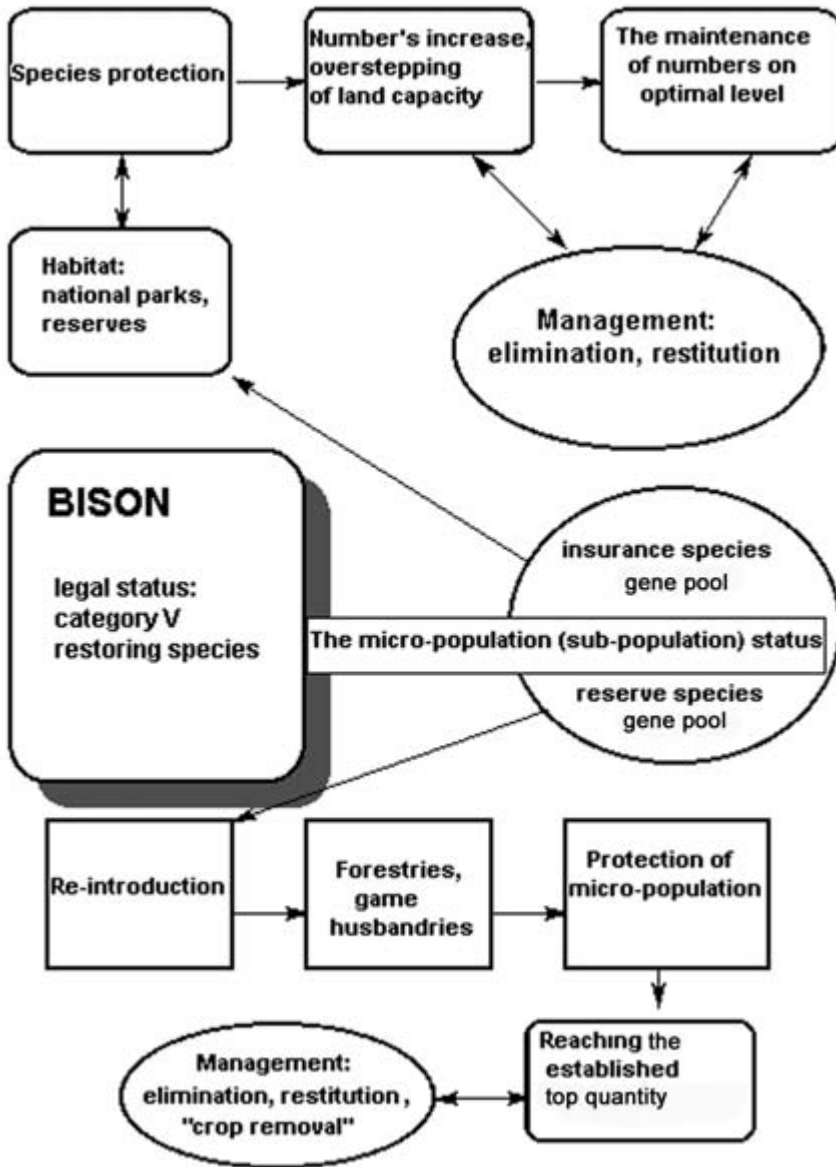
Species protection

Number's increase, overstepping of land capacity

The maintenance of numbers on optimal level

Habitat: national parks, reserves

Management: elimination, restitution

BISON

legal status: category V restoring species

insurance species gene pool

The micro-population (sub-population) status

reserve species gene pool

Re-introduction

Forestries, game husbandries

Protection of micro-population

Reaching the established top quantity

Management: elimination, restitution, "crop removal"